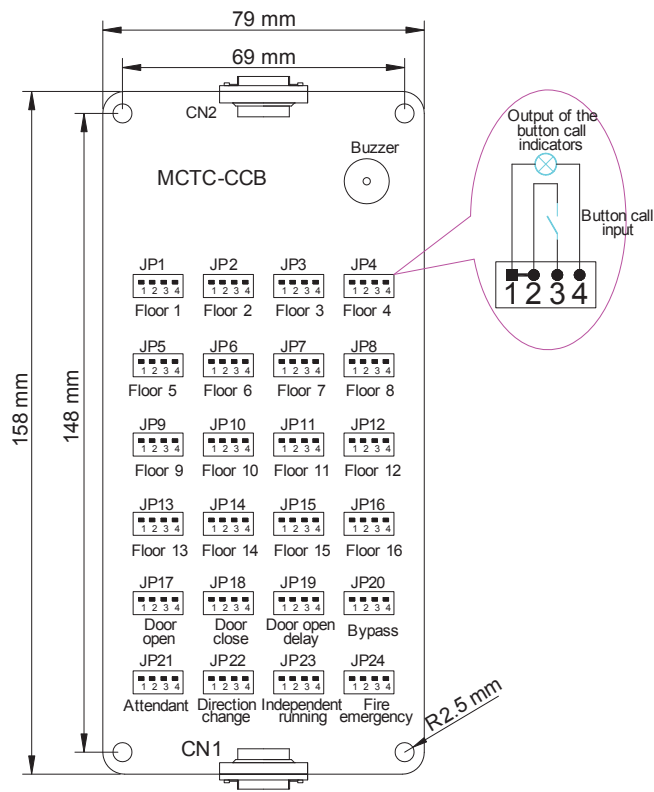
79 mm

69 mm

CN2

158 mm

148 mm

MCTC-CCB

Buzzer

Output of the button call indicators

Button call input

1 2 3 4

JP1 1 2 3 4 Floor 1
JP2 1 2 3 4 Floor 2
JP3 1 2 3 4 Floor 3
JP4 1 2 3 4 Floor 4

JP5 1 2 3 4 Floor 5
JP6 1 2 3 4 Floor 6
JP7 1 2 3 4 Floor 7
JP8 1 2 3 4 Floor 8

JP9 1 2 3 4 Floor 9
JP10 1 2 3 4 Floor 10
JP11 1 2 3 4 Floor 11
JP12 1 2 3 4 Floor 12

JP13 1 2 3 4 Floor 13
JP14 1 2 3 4 Floor 14
JP15 1 2 3 4 Floor 15
JP16 1 2 3 4 Floor 16

JP17 1 2 3 4 Door open
JP18 1 2 3 4 Door close
JP19 1 2 3 4 Door open delay
JP20 1 2 3 4 Bypass

JP21 1 2 3 4 Attendant
JP22 1 2 3 4 Direction change
JP23 1 2 3 4 Independent running
JP24 1 2 3 4 Fire emergency

R2.5 mm

CN1